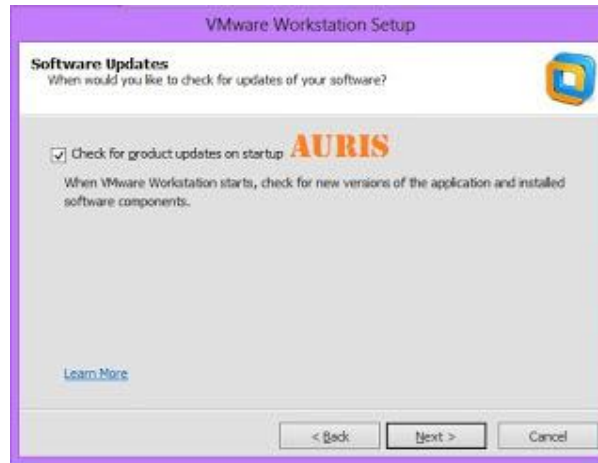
VMware Workstation Setup

Software Updates
When would you like to check for updates of your software?

Check for product updates on startup AURIS

When VMware Workstation starts, check for new versions of the application and installed software components.

Learn More

< Back
Next >
Cancel